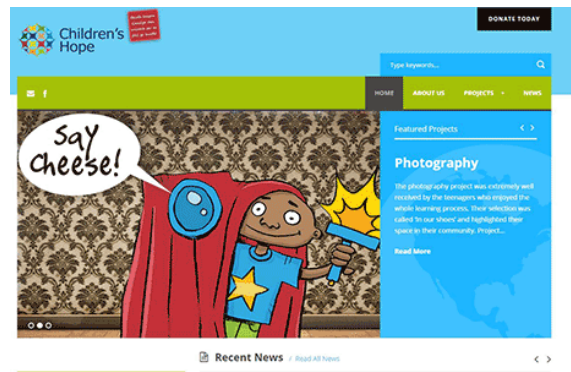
Children's Hope

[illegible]

DONATE TODAY

Type keywords...

HOME ABOUT US PROJECTS NEWS

Say Cheese!

Featured Projects

Photography

The photography project was extremely well received by the teenagers who enjoyed the whole learning process. Their selection was called 'In our shoes' and highlighted their space in their community. Project...

Read More

Recent News | Read All News